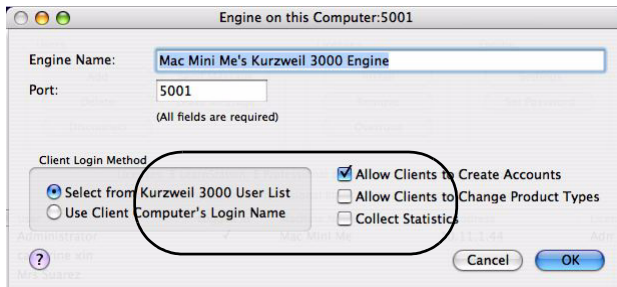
Engine on this Computer:5001

Engine Name: Mac Mini Me's Kurzweil 3000 Engine

Port: 5001

(All fields are required)

Client Login Method

Select from Kurzweil 3000 User List

Use Client Computer's Login Name

Allow Clients to Create Accounts

Allow Clients to Change Product Types

Collect Statistics

?

Cancel

OK